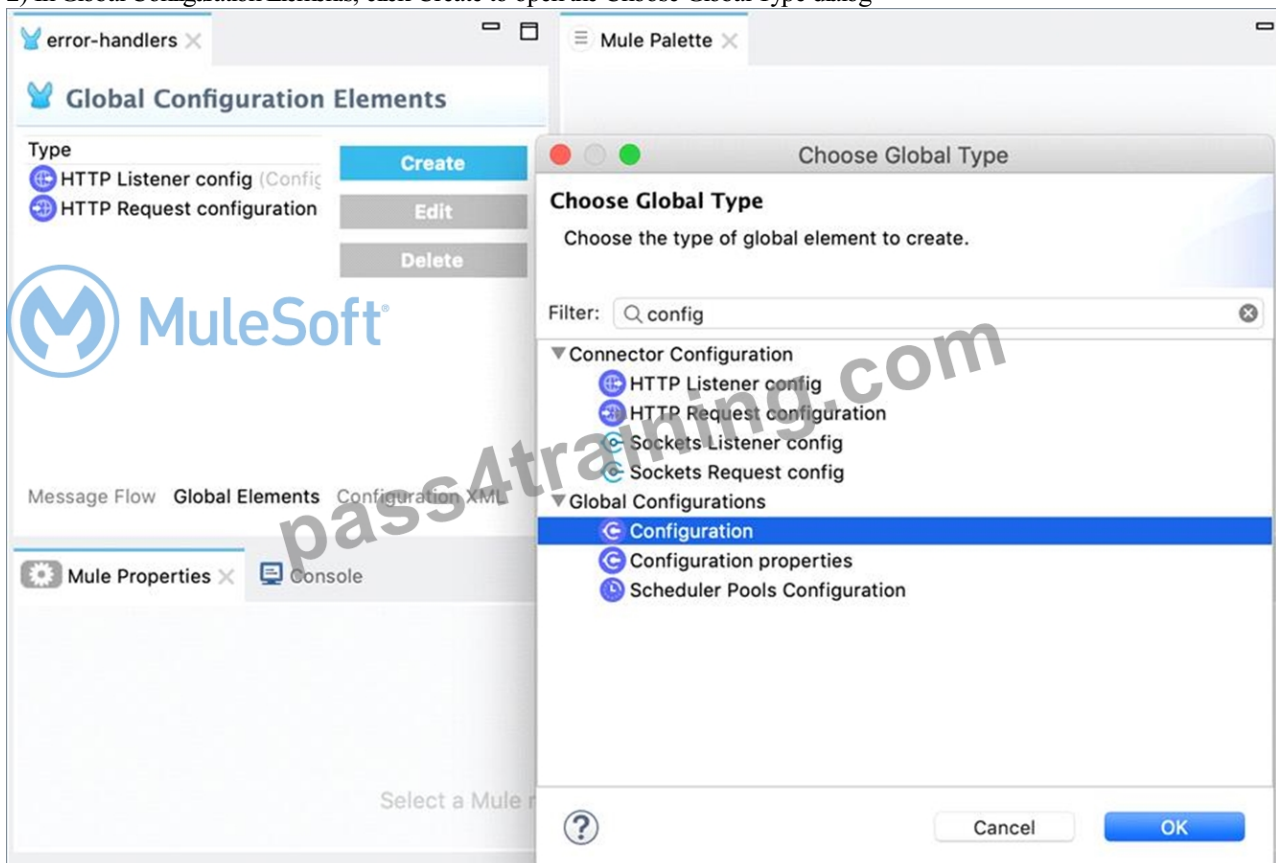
2) In Global Configuration Elements, click Create to open the Choose Global Type dialog

error-handlers

Global Configuration Elements

Type
HTTP Listener config (Config
HTTP Request configuration

Create
Edit
Delete

MuleSoft

Message Flow Global Elements Configuration XML

Mule Properties Console

Select a Mule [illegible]

Mule Palette

Choose Global Type

Choose Global Type
Choose the type of global element to create.

Filter: config

Connector Configuration
HTTP Listener config
HTTP Request configuration
Sockets Listener config
Sockets Request config
Global Configurations
Configuration
Configuration properties
Scheduler Pools Configuration

pass4training.com

Cancel OK